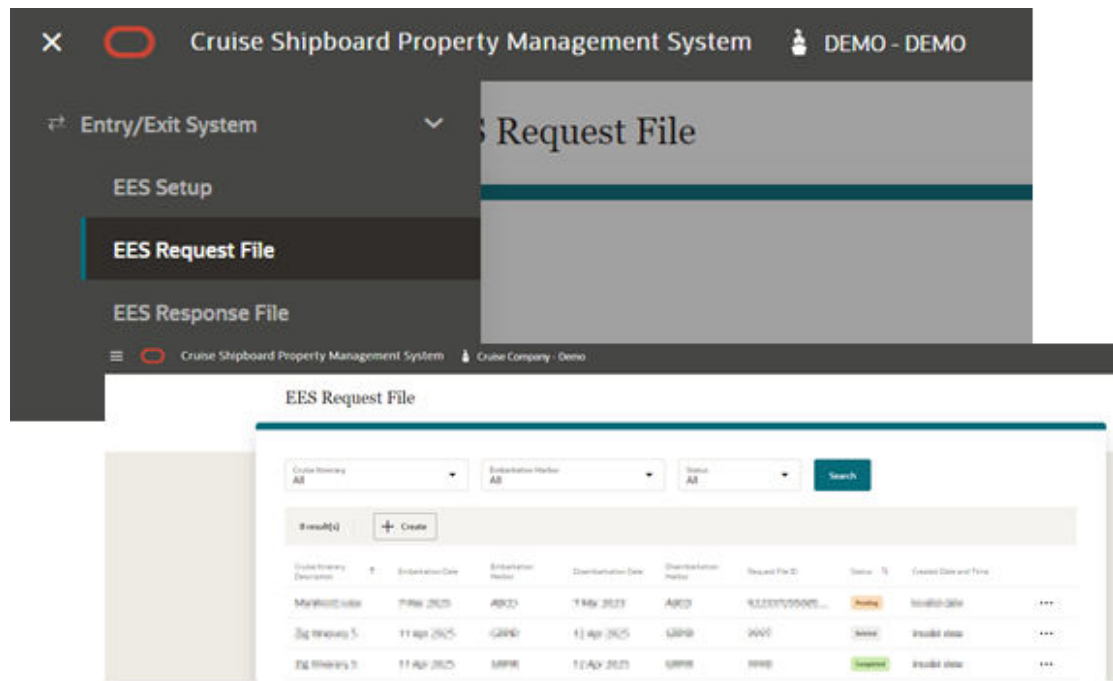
Cruise Shipboard Property Management System DEMO - DEMO

Entry/Exit System

EES Setup

EES Request File

EES Response File

S Request File

Cruise Shipboard Property Management System Cruise Company - Demo

EES Request File

Cruise Itinerary
All

Embarkation Harbor
All

Status
All

Search

8 result(s)

+ Create

| Cruise Itinerary Description | Embarkation Date | Embarkation Harbor | Disembarkation Date | Disembarkation Harbor | Request File ID | Status | Created Date and Time | |
|---|---|---|---|---|---|---|---|---|
| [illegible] | 7 Mar 2025 | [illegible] | 7 Mar 2025 | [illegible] | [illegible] | Pending | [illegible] | ••• |
| Zig Itinerary 5 | 11 Apr 2025 | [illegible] | 12 Apr 2025 | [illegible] | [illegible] | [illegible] | Invalid date | ••• |
| Zig Itinerary 5 | 11 Apr 2025 | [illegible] | 12 Apr 2025 | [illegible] | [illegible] | Completed | Invalid date | ••• |